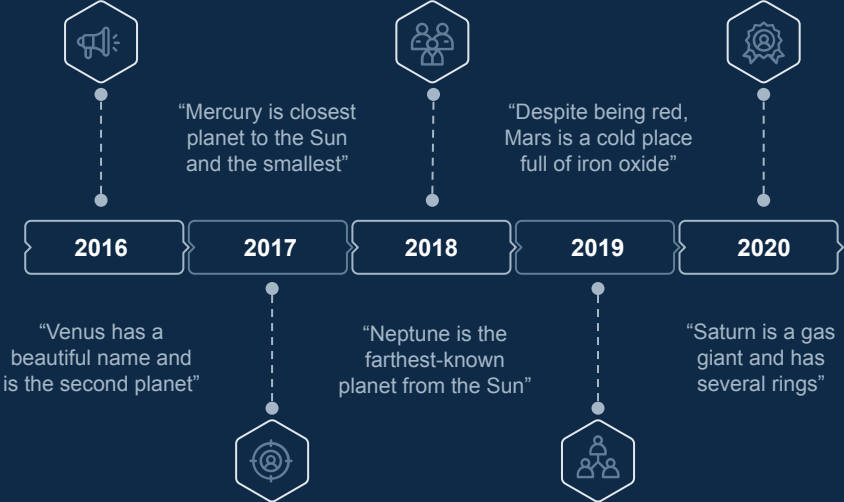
“Mercury is closest planet to the Sun and the smallest”

“Despite being red, Mars is a cold place full of iron oxide”

2016

2017

2018

2019

2020

“Venus has a beautiful name and is the second planet”

“Neptune is the farthest-known planet from the Sun”

“Saturn is a gas giant and has several rings”